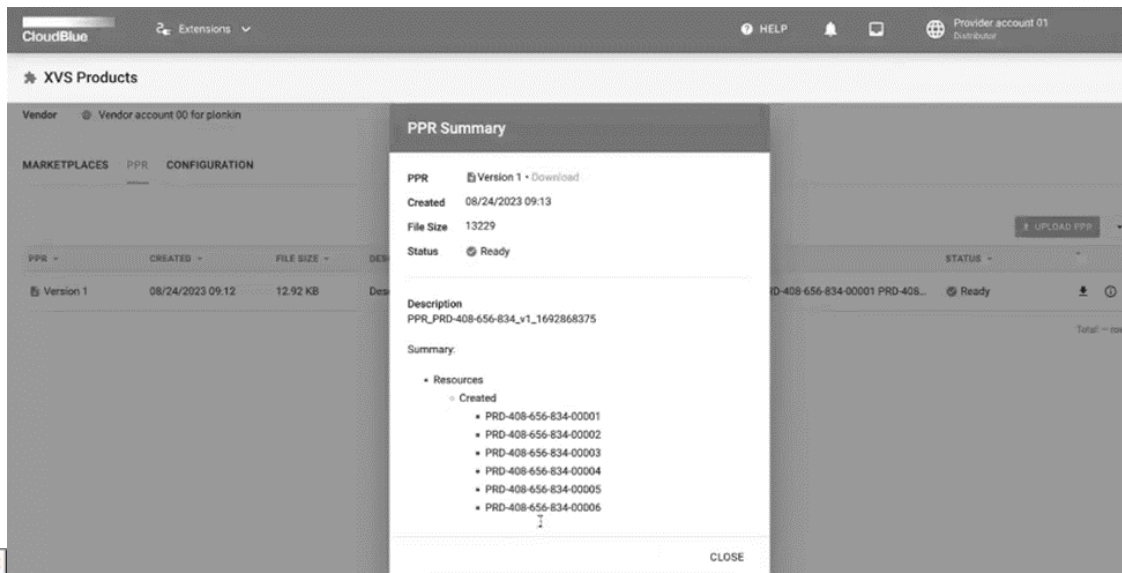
CloudBlue Extensions

HELP

Provider account 01
Distributor

XVS Products

Vendor Vendor account 00 for plonkin

MARKETPLACES PPR CONFIGURATION

UPLOAD PPR

| PPR | CREATED | FILE SIZE | DES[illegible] | | STATUS |
|---|---|---|---|---|---|
| Version 1 | 08/24/2023 09:12 | 12.92 KB | Des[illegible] | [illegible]D-408-656-834-00001 PRD-408... | Ready |

Total: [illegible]

PPR Summary

PPR Version 1 • Download
Created 08/24/2023 09:13
File Size 13229
Status Ready

Description
PPR_PRD-408-656-834_v1_1692868375

Summary:

• Resources
◦ Created
• PRD-408-656-834-00001
• PRD-408-656-834-00002
• PRD-408-656-834-00003
• PRD-408-656-834-00004
• PRD-408-656-834-00005
• PRD-408-656-834-00006

CLOSE